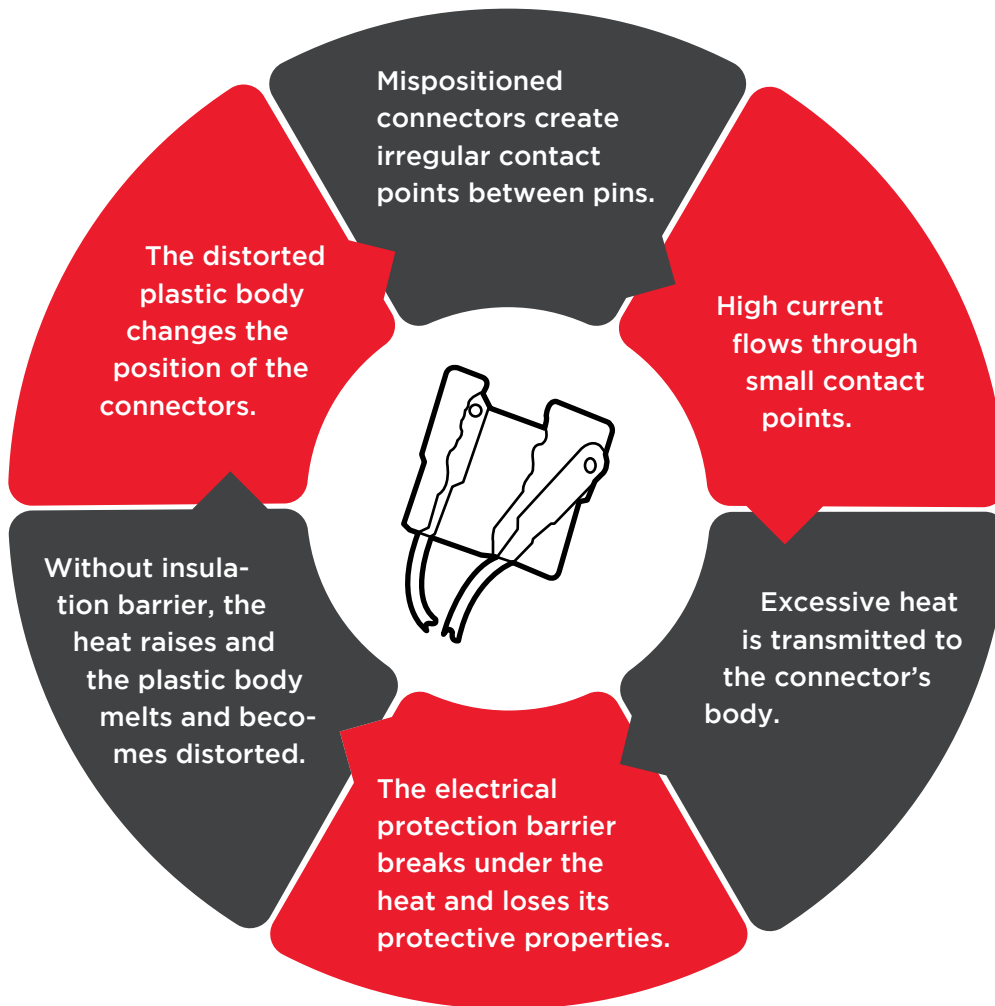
Mispositioned connectors create irregular contact points between pins.

High current flows through small contact points.

Excessive heat is transmitted to the connector's body.

The electrical protection barrier breaks under the heat and loses its protective properties.

Without insulation barrier, the heat raises and the plastic body melts and becomes distorted.

The distorted plastic body changes the position of the connectors.